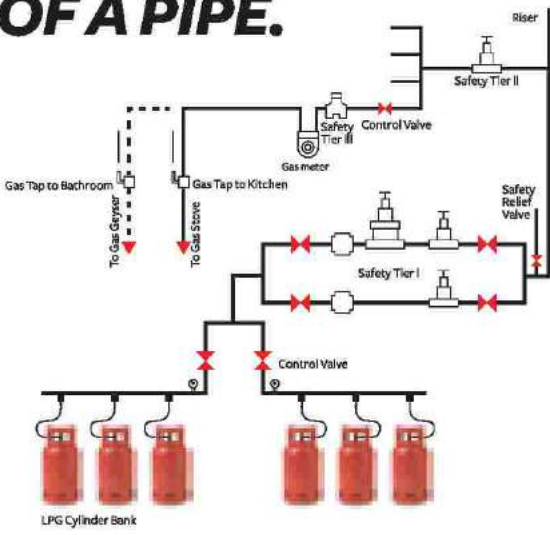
OF A PIPE.

Riser

Safety Tier II

Safety Tier III

Control Valve

Gas meter

Gas Tap to Bathroom

Gas Tap to Kitchen

To Gas Geyser

To Gas Stove

Safety Relief Valve

Safety Tier I

Control Valve

LPG Cylinder Bank